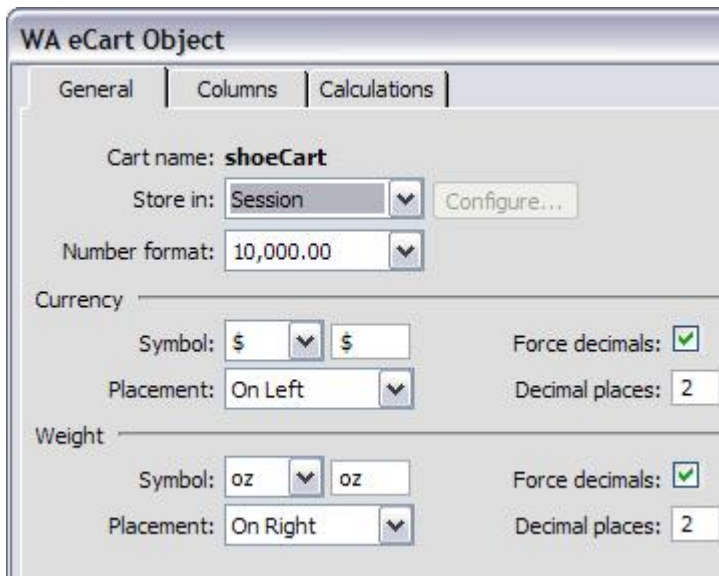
WA eCart Object

General | Columns | Calculations

Cart name: shoeCart

Store in: Session | Configure...

Number format: 10,000.00

Currency

Symbol: $ | $

Force decimals: ☑

Placement: On Left

Decimal places: 2

Weight

Symbol: oz | oz

Force decimals: ☑

Placement: On Right

Decimal places: 2